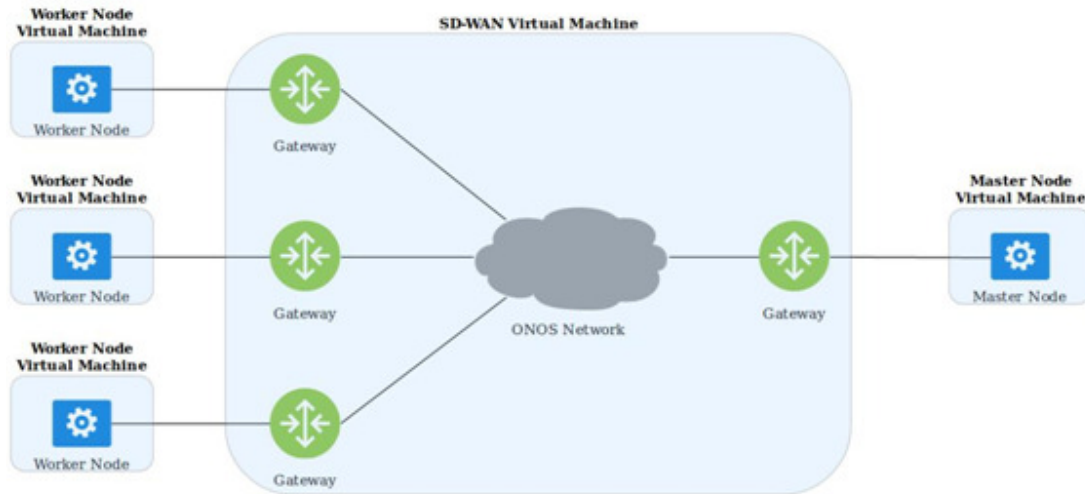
Worker Node Virtual Machine

Worker Node

Worker Node Virtual Machine

Worker Node

Worker Node Virtual Machine

Worker Node

SD-WAN Virtual Machine

Gateway

Gateway

Gateway

ONOS Network

Gateway

Master Node Virtual Machine

Master Node